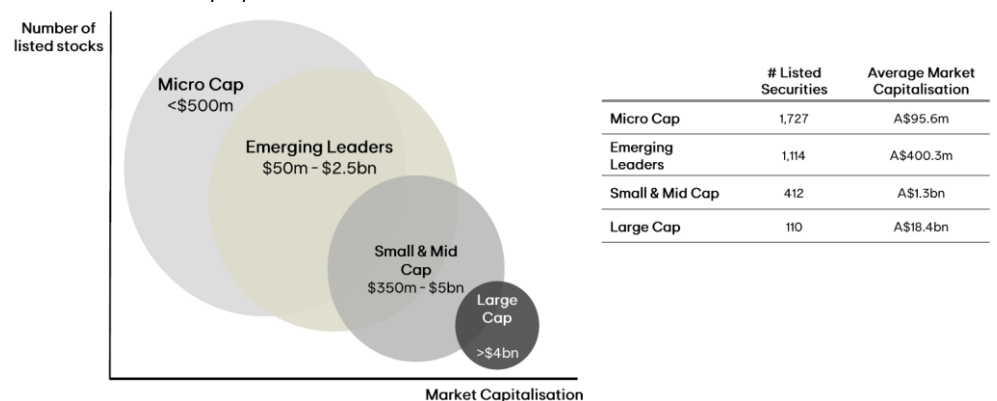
Number of listed stocks

Micro Cap
<$500m

Emerging Leaders
$50m - $2.5bn

Small & Mid Cap
$350m - $5bn

Large Cap
>$4bn

Market Capitalisation

| | # Listed Securities | Average Market Capitalisation |
|---|---|---|
| Micro Cap | 1,727 | A$95.6m |
| Emerging Leaders | 1,114 | A$400.3m |
| Small & Mid Cap | 412 | A$1.3bn |
| Large Cap | 110 | A$18.4bn |